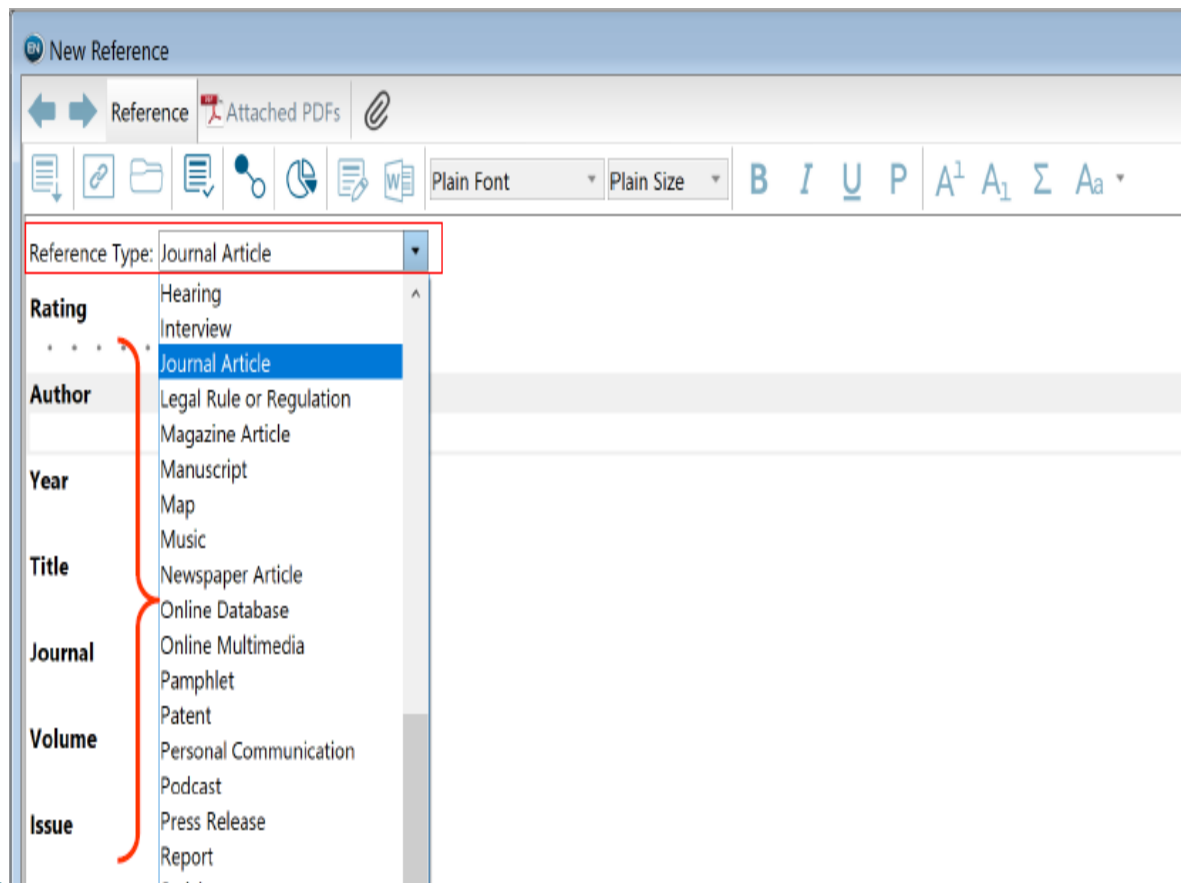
New Reference

Reference Attached PDFs

Plain Font Plain Size B I U P $A^1$ $A_1$ Σ Aa

Reference Type: Journal Article

Rating

Author

Year

Title

Journal

Volume

Issue

Hearing
Interview
Journal Article
Legal Rule or Regulation
Magazine Article
Manuscript
Map
Music
Newspaper Article
Online Database
Online Multimedia
Pamphlet
Patent
Personal Communication
Podcast
Press Release
Report
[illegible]